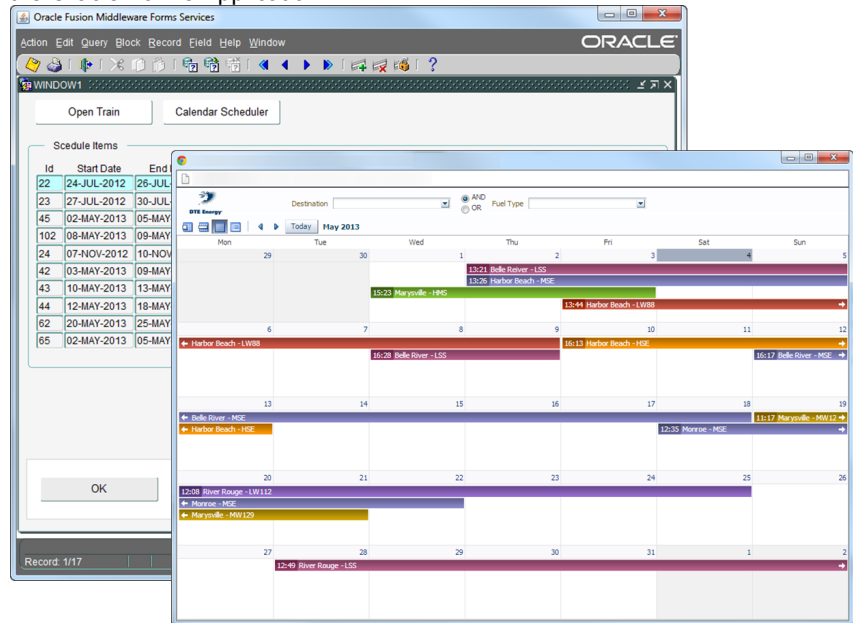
Oracle Fusion Middleware Forms Services

Action Edit Query Block Record Field Help Window

ORACLE

WINDOW1

Open Train

Calendar Scheduler

Scedule Items

| Id | Start Date | End |
|---|---|---|
| 22 | 24-JUL-2012 | 26-JUL |
| 23 | 27-JUL-2012 | 30-JUL |
| 45 | 02-MAY-2013 | 05-MAY |
| 102 | 08-MAY-2013 | 09-MAY |
| 24 | 07-NOV-2012 | 10-NOV |
| 42 | 03-MAY-2013 | 09-MAY |
| 43 | 10-MAY-2013 | 13-MAY |
| 44 | 12-MAY-2013 | 18-MAY |
| 62 | 20-MAY-2013 | 25-MAY |
| 65 | 02-MAY-2013 | 05-MAY |

OK

Record: 1/17

DTE Energy

Destination

AND
OR

Fuel Type

Today May 2013

| Mon | Tue | Wed | Thu | Fri | Sat | Sun |
|---|---|---|---|---|---|---|
| 29 | 30 | 1 | 2 | 3 | 4 | 5 |
| 6 | 7 | 8 | 9 | 10 | 11 | 12 |
| 13 | 14 | 15 | 16 | 17 | 18 | 19 |
| 20 | 21 | 22 | 23 | 24 | 25 | 26 |
| 27 | 28 | 29 | 30 | 31 | 1 | 2 |

13:21 Belle Reiver - LSS
13:26 Harbor Beach - MSE
15:23 Marysville - HMS
13:44 Harbor Beach - LW88
Harbor Beach - LW88
16:13 Harbor Beach - HSE
16:28 Belle River - LSS
16:17 Belle River - MSE
Belle River - MSE
11:17 Marysville - MW12
Harbor Beach - HSE
12:35 Monroe - MSE
12:08 River Rouge - LW112
Monroe - MSE
Marysville - MW129
12:49 River Rouge - LSS